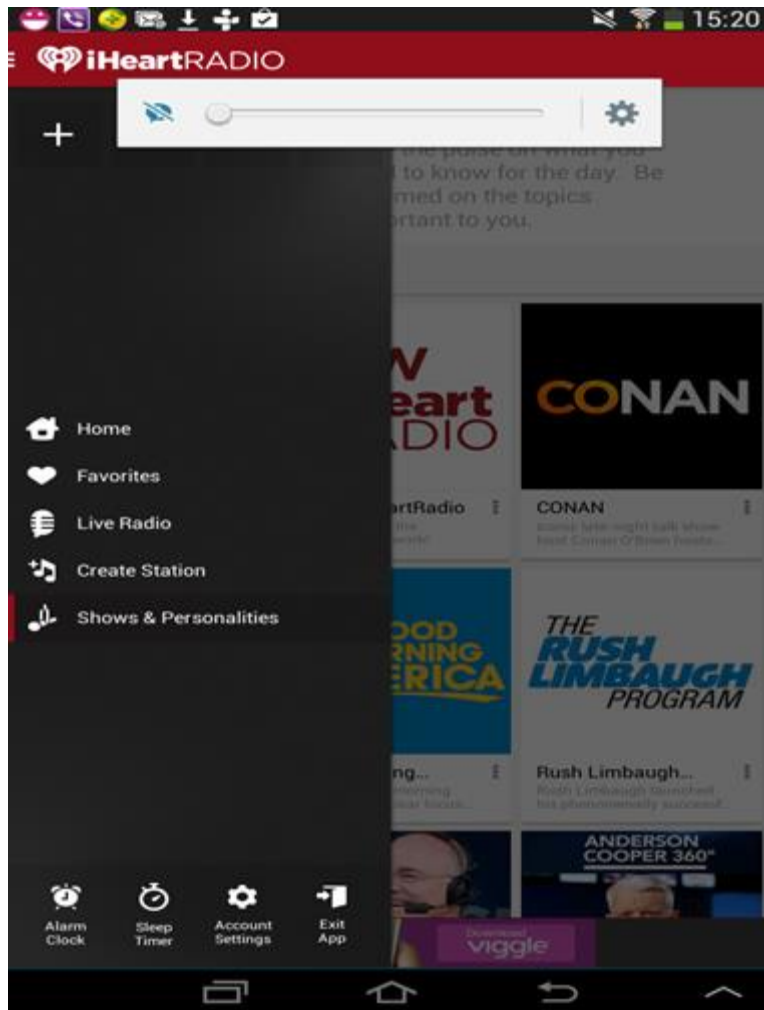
15:20

iHeartRADIO

+

the pulse on what you
to know for the day. Be
med on the topics
rtant to you.

W
eart
ADIO

artRadio
the
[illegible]

CONAN

CONAN
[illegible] late-night talk show host Conan O'Brien hosts...

OOD
RNING
ERICA

ng...
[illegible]

THE
RUSH
LIMBAUGH
PROGRAM

Rush Limbaugh...
Rush Limbaugh launched his phenomenally succesf...

ANDERSON
COOPER 360°

Download
viggle

Home
Favorites
Live Radio
Create Station
Shows & Personalities

Alarm Clock
Sleep Timer
Account Settings
Exit App